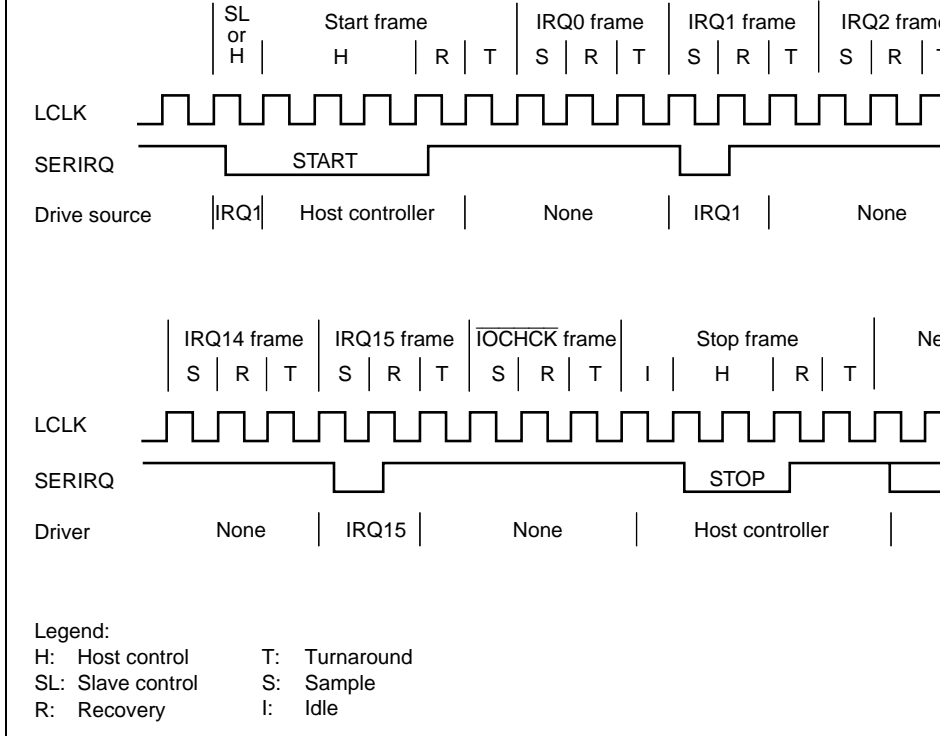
SL or H | Start frame H | R | T | IRQ0 frame S | R | T | IRQ1 frame S | R | T | IRQ2 fram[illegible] S | R | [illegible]

LCLK

SERIRQ START

Drive source IRQ1 Host controller None IRQ1 None

IRQ14 frame S | R | T | IRQ15 frame S | R | T | $\overline{\text{IOCHCK}}$ frame S | R | T | I | Stop frame H | R | T | Ne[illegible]

LCLK

SERIRQ STOP

Driver None IRQ15 None Host controller

Legend:
H: Host control
SL: Slave control
R: Recovery
T: Turnaround
S: Sample
I: Idle